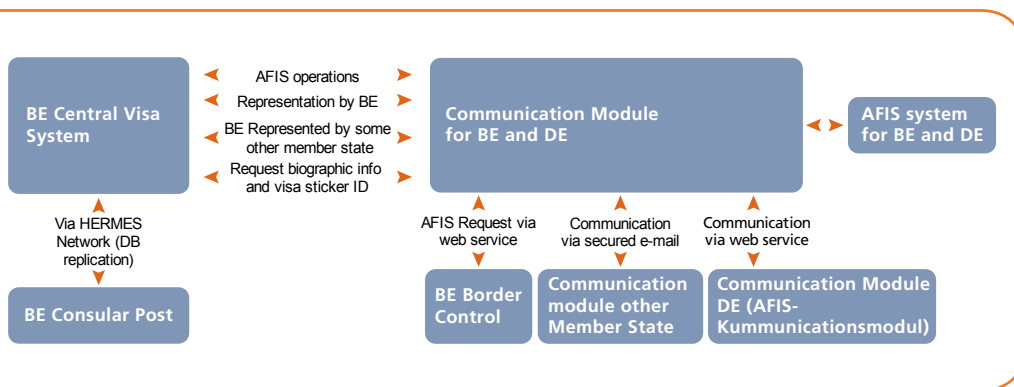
BE Central Visa System

AFIS operations

Representation by BE

BE Represented by some other member state

Request biographic info and visa sticker ID

Communication Module for BE and DE

AFIS system for BE and DE

Via HERMES Network (DB replication)

BE Consular Post

AFIS Request via web service

BE Border Control

Communication via secured e-mail

Communication module other Member State

Communication via web service

Communication Module DE (AFIS-Kummunicationsmodul)